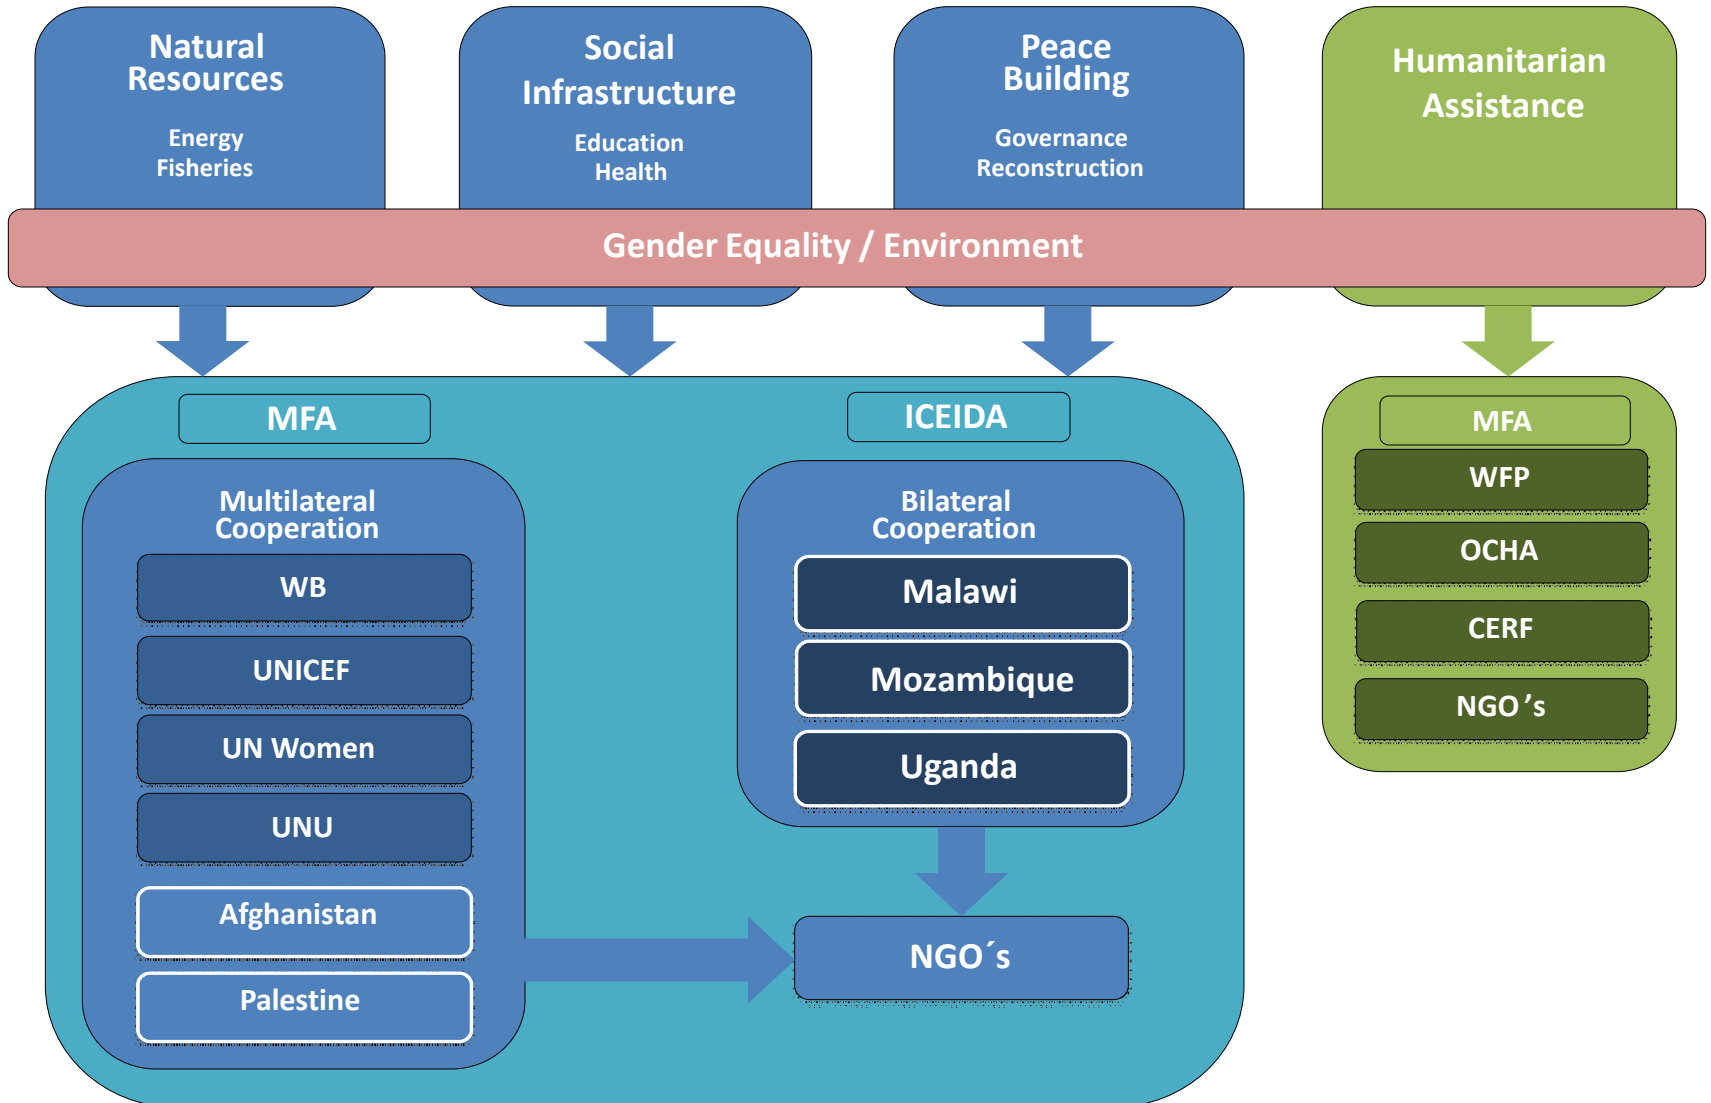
Natural Resources
Energy
Fisheries

Social Infrastructure
Education
Health

Peace Building
Governance
Reconstruction

Humanitarian Assistance

Gender Equality / Environment

MFA

Multilateral Cooperation
WB
UNICEF
UN Women
UNU
Afghanistan
Palestine

ICEIDA

Bilateral Cooperation
Malawi
Mozambique
Uganda

NGO´s

MFA
WFP
OCHA
CERF
NGO’s